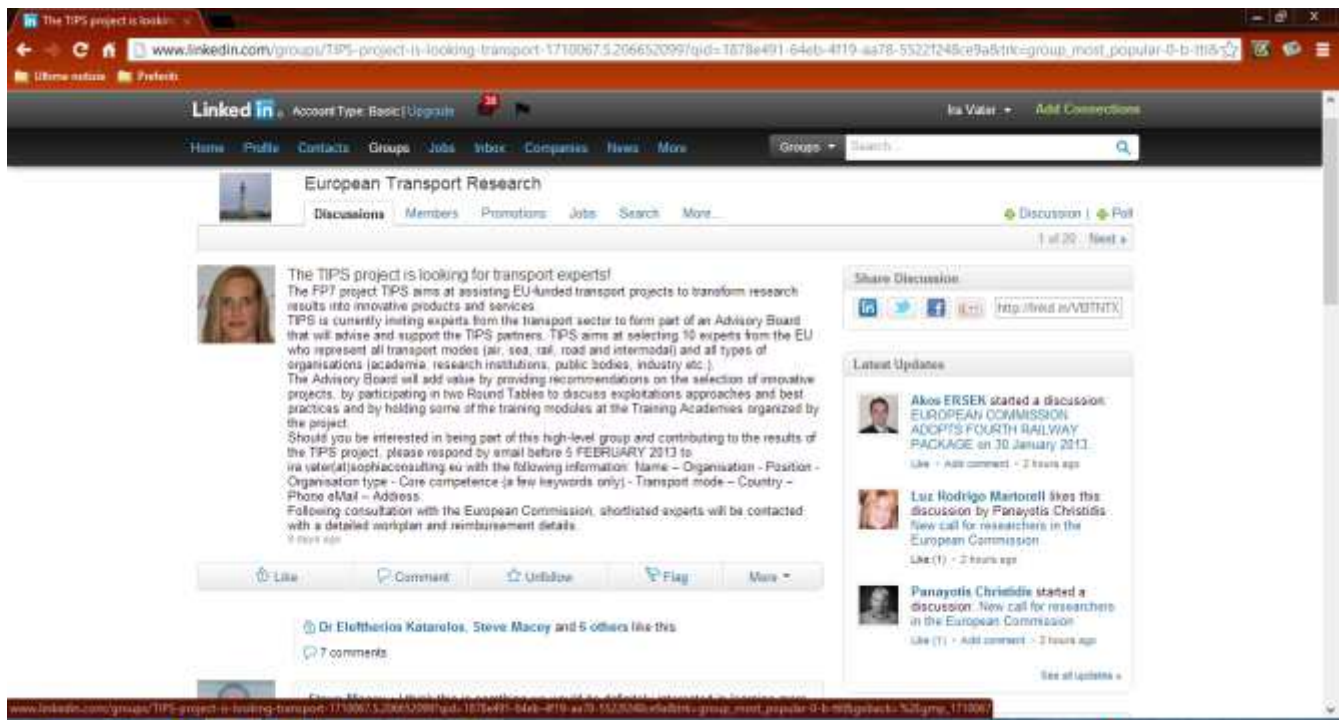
The TIPS project is lookin

www.linkedin.com/groups/TIPS-project-is-looking-transport-1710067.S.206652099?qid=1878e491-64eb-4f19-aa78-5522f248ce9a&trk=group_most_popular-0-b-ttl&

Ultime notizie Preferiti

Linked in. Account Type: Basic | Upgrade 28

Ira Vater Add Connections

Home Profile Contacts Groups Jobs Inbox Companies News More

Groups Search...

European Transport Research

Discussions Members Promotions Jobs Search More...

Discussion | Poll

1 of 20 Next »

The TIPS project is looking for transport experts!

The FP7 project TIPS aims at assisting EU-funded transport projects to transform research results into innovative products and services.

TIPS is currently inviting experts from the transport sector to form part of an Advisory Board that will advise and support the TIPS partners. TIPS aims at selecting 10 experts from the EU who represent all transport modes (air, sea, rail, road and intermodal) and all types of organisations (academia, research institutions, public bodies, industry etc.).

The Advisory Board will add value by providing recommendations on the selection of innovative projects, by participating in two Round Tables to discuss exploitations approaches and best practices and by holding some of the training modules at the Training Academies organized by the project.

Should you be interested in being part of this high-level group and contributing to the results of the TIPS project, please respond by email before 5 FEBRUARY 2013 to ira.vater(at)sophiaconsulting.eu with the following information: Name – Organisation - Position - Organisation type - Core competence (a few keywords only) - Transport mode – Country – Phone eMail – Address.

Following consultation with the European Commission, shortlisted experts will be contacted with a detailed workplan and reimbursement details.

9 days ago

Like Comment Unfollow Flag More

Dr Eleftherios Katarelos, Steve Macey and 5 others like this

7 comments

Share Discussion

http://lnkd.in/VBTNTX

Latest Updates

Akos ERSEK started a discussion: EUROPEAN COMMISSION ADOPTS FOURTH RAILWAY PACKAGE on 30 January 2013.

Like · Add comment · 2 hours ago

Luz Rodrigo Martorell likes this discussion by Panayotis Christidis New call for researchers in the European Commission

Like (1) · 2 hours ago

Panayotis Christidis started a discussion: New call for researchers in the European Commission

Like (1) · Add comment · 2 hours ago

See all updates »

www.linkedin.com/groups/TIPS-project-is-looking-transport-1710067.S.206652099?qid=1878e491-64eb-4f19-aa78-5522f248ce9a&trk=group_most_popular-0-b-ttl&goback=.gmp_1710067